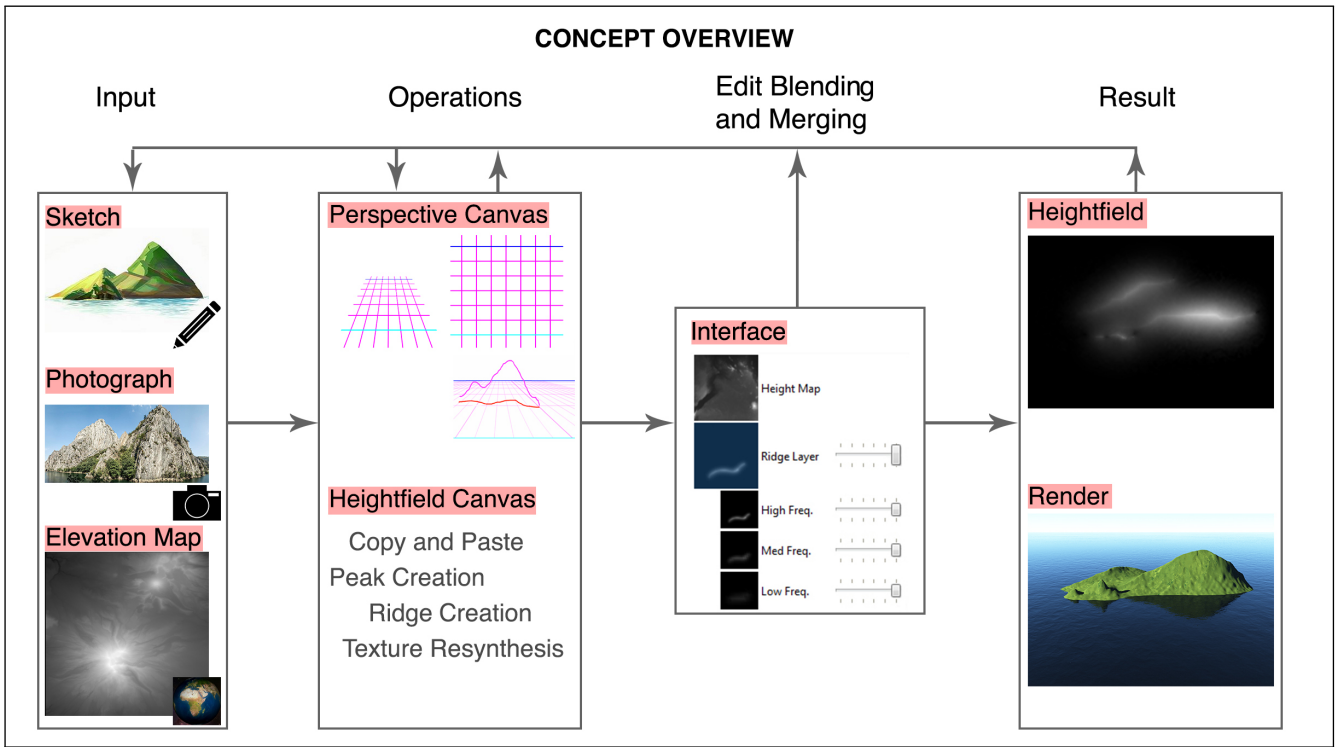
CONCEPT OVERVIEW

Input

Operations

Edit Blending and Merging

Result

Sketch

Photograph

Elevation Map

Perspective Canvas

Heightfield Canvas

Copy and Paste

Peak Creation

Ridge Creation

Texture Resynthesis

Interface

Height Map

Ridge Layer

High Freq.

Med Freq.

Low Freq.

Heightfield

Render